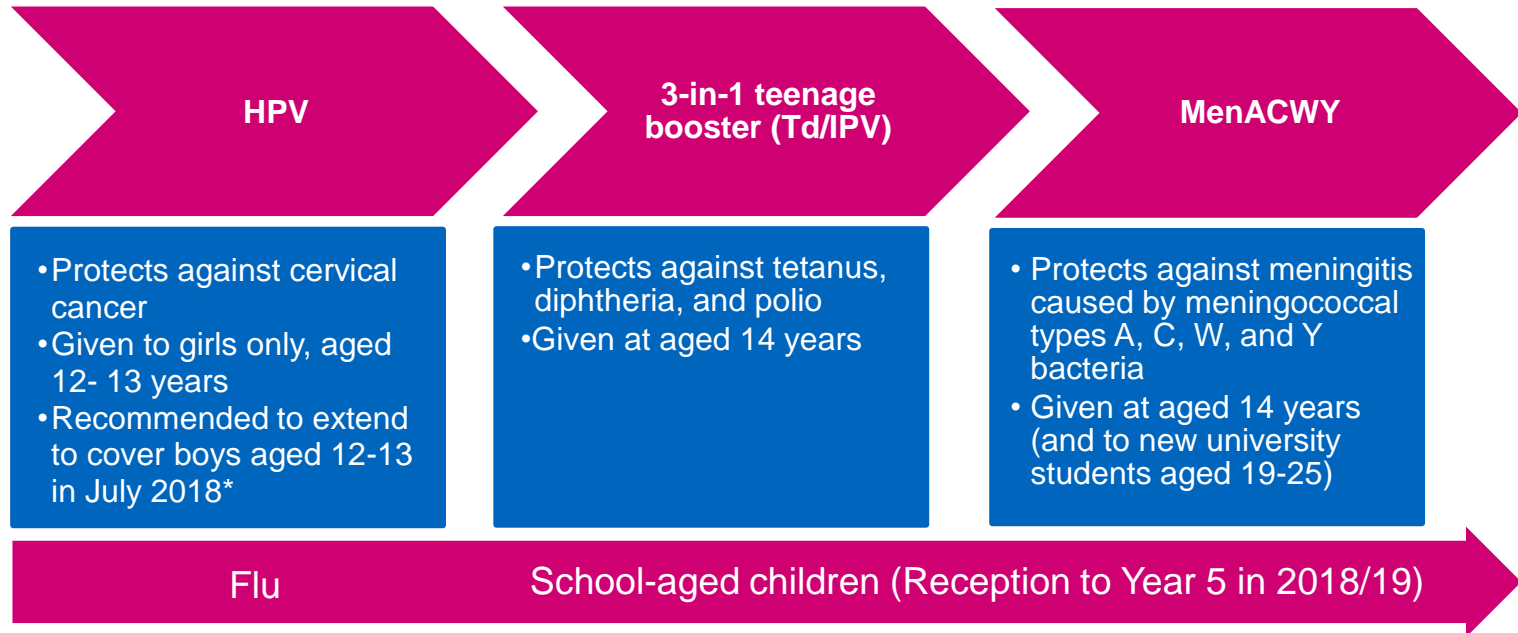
HPV

3-in-1 teenage booster (Td/IPV)

MenACWY

• Protects against cervical cancer
• Given to girls only, aged 12- 13 years
• Recommended to extend to cover boys aged 12-13 in July 2018*

• Protects against tetanus, diphtheria, and polio
• Given at aged 14 years

• Protects against meningitis caused by meningococcal types A, C, W, and Y bacteria
• Given at aged 14 years (and to new university students aged 19-25)

Flu

School-aged children (Reception to Year 5 in 2018/19)